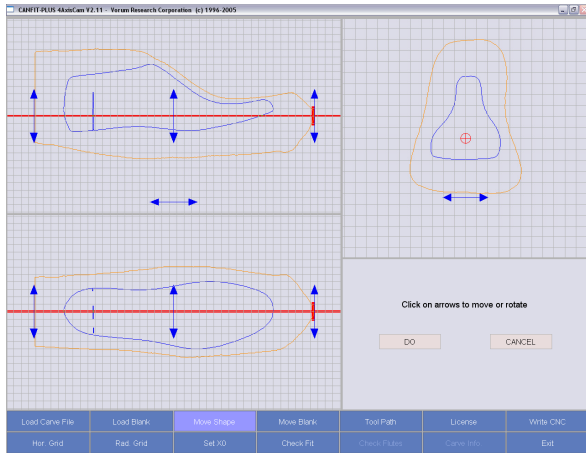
CANFIT-PLUS 4AxisCam V2.11 - Vorum Research Corporation (c) 1996-2005

Click on arrows to move or rotate

DO

CANCEL

Load Carve File
Load Blank
Move Shape
Move Blank
Tool Path
License
Write CNC
Hor. Grid
Rad. Grid
Set X0
Check Fit
Check Flutes
Carve Info
Exit